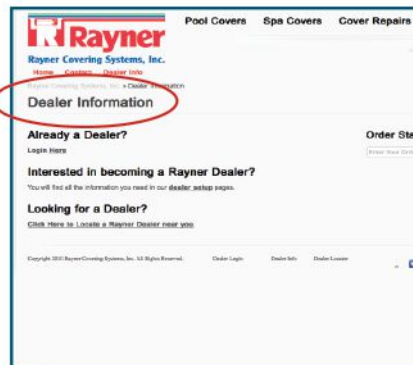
Rayner

Rayner Covering Systems, Inc.

Home Contact Dealer Info

Rayner Covering Systems, Inc. » Dealer Information

Pool Covers Spa Covers Cover Repairs

Dealer Information

Already a Dealer?

Login Here

Order Ste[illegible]

Enter Your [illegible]

Interested in becoming a Rayner Dealer?

You will find all the information you need in our dealer setup pages.

Looking for a Dealer?

Click Here to Locate a Rayner Dealer near you

Copyright 2011 RaynerCoveringSystems, Inc. All Rights Reserved. Dealer Login Dealer Info Dealer Locator